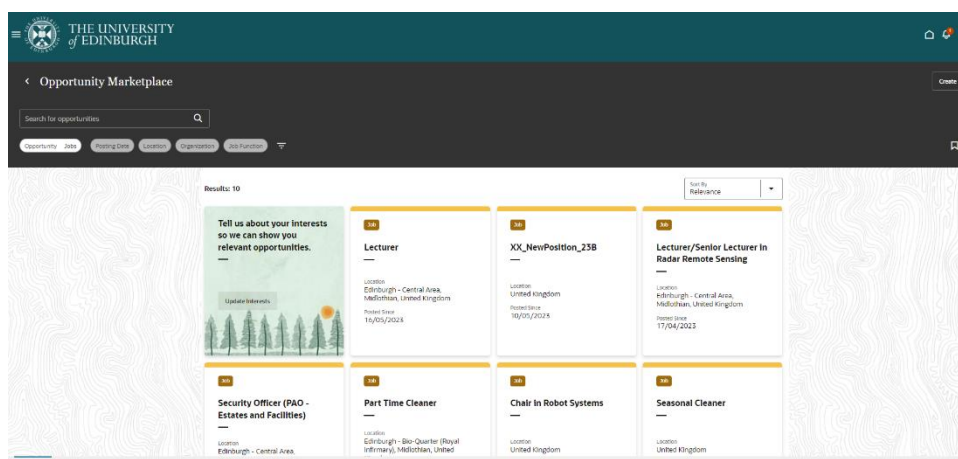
THE UNIVERSITY of EDINBURGH

Opportunity Marketplace

Create

Search for opportunities

Opportunity Jobs Posting Date Location Organization Job Function

Results: 10

Sort By
Relevance

Tell us about your interests so we can show you relevant opportunities.

Update Interests

Job
Lecturer
Location
Edinburgh - Central Area, Midlothian, United Kingdom
Posted Since
16/05/2023

Job
XX_NewPosition_23B
Location
United Kingdom
Posted Since
10/05/2023

Job
Lecturer/Senior Lecturer in Radar Remote Sensing
Location
Edinburgh - Central Area, Midlothian, United Kingdom
Posted Since
17/04/2023

Job
Security Officer (PAO - Estates and Facilities)
Location
Edinburgh - Central Area,

Job
Part Time Cleaner
Location
Edinburgh - Bio-Quarter (Royal Infirmary), Midlothian, United

Job
Chair in Robot Systems
Location
United Kingdom

Job
Seasonal Cleaner
Location
United Kingdom